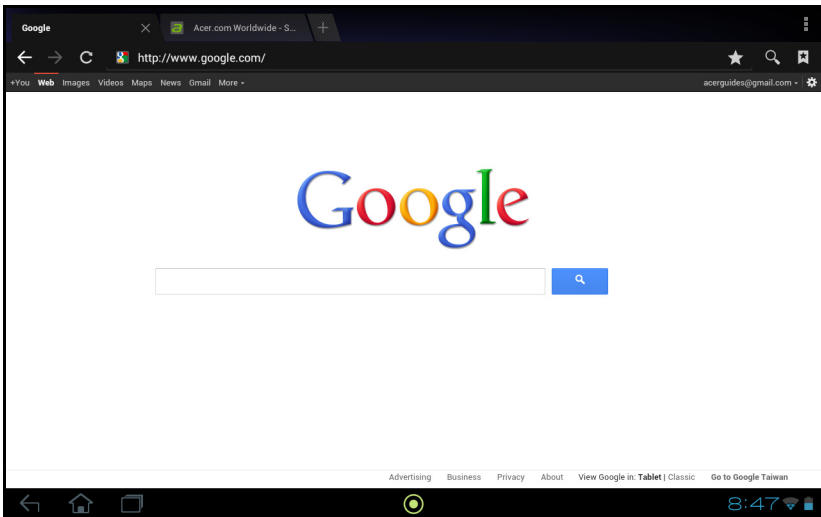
Google

Acer.com Worldwide - S...

http://www.google.com/

+You Web Images Videos Maps News Gmail More ▾

acerguides@gmail.com ▾

Google

Advertising Business Privacy About View Google in: Tablet | Classic Go to Google Taiwan

8:47